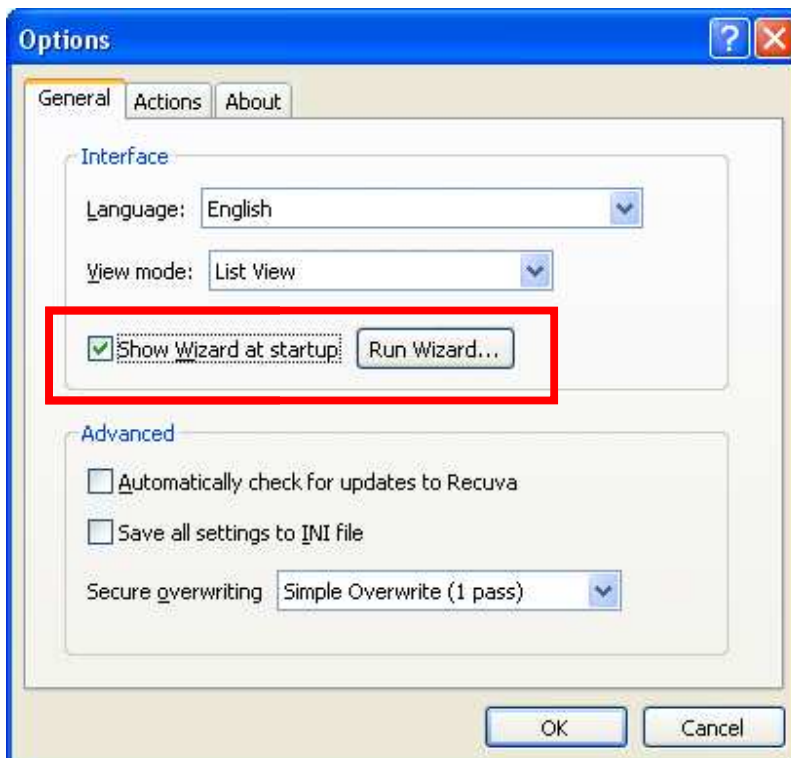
Options

General
Actions
About

Interface

Language: English

View mode: List View

Show Wizard at startup
Run Wizard...

Advanced

Automatically check for updates to Recuva

Save all settings to INI file

Secure overwriting Simple Overwrite (1 pass)

OK
Cancel